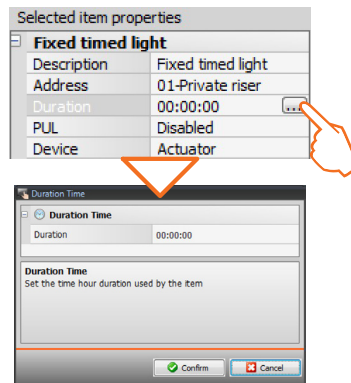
Selected item properties

Fixed timed light

| Description | Fixed timed light |
|---|---|
| Address | 01-Private riser |
| Duration | 00:00:00 ... |
| PUL | Disabled |
| Device | Actuator |

Duration Time

Duration Time

| Duration | 00:00:00 |
|---|---|

Duration Time
Set the time hour duration used by the item

Confirm
Cancel